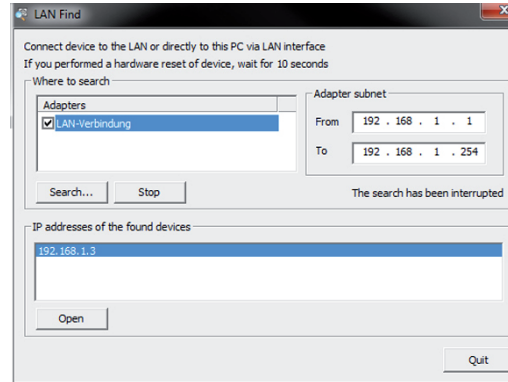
LAN Find

Connect device to the LAN or directly to this PC via LAN interface
If you performed a hardware reset of device, wait for 10 seconds

Where to search

Adapters
LAN-Verbindung

Adapter subnet
From 192 . 168 . 1 . 1
To 192 . 168 . 1 . 254

Search... Stop

The search has been interrupted

IP addresses of the found devices
192.168.1.3

Open

Quit